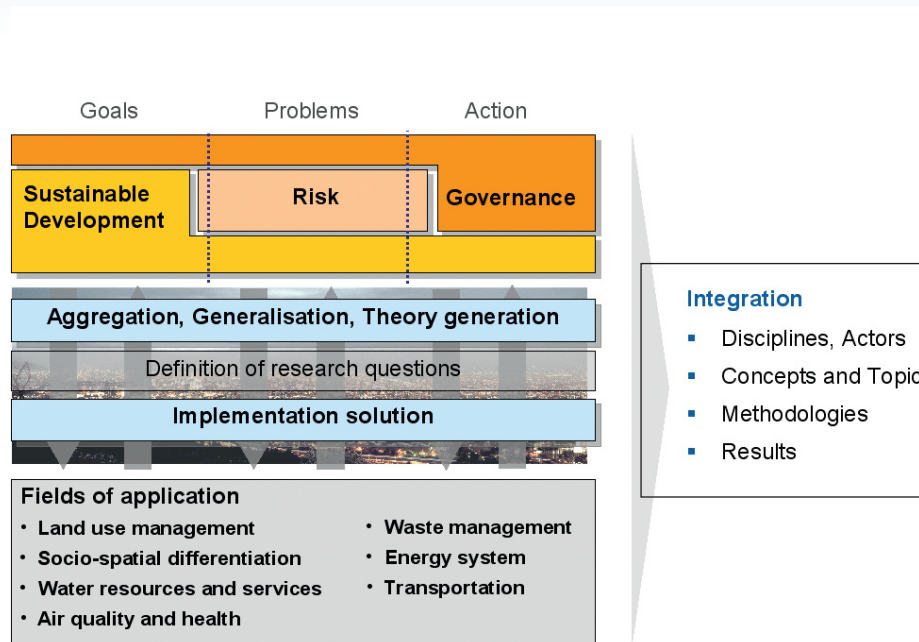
Goals Problems Action

Sustainable Development

Risk

Governance

Aggregation, Generalisation, Theory generation

Definition of research questions

Implementation solution

Fields of application

• Land use management
• Socio-spatial differentiation
• Water resources and services
• Air quality and health

• Waste management
• Energy system
• Transportation

Integration

▪ Disciplines, Actors
▪ Concepts and Topic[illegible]
▪ Methodologies
▪ Results